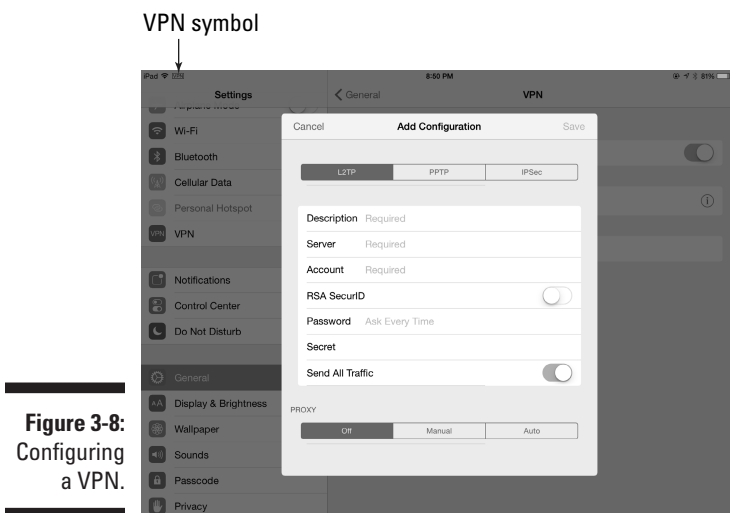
VPN symbol

iPad VPN 8:50 PM 81%

Settings

Wi-Fi

Bluetooth

Cellular Data

Personal Hotspot

VPN

Notifications

Control Center

Do Not Disturb

General

Display & Brightness

Wallpaper

Sounds

Passcode

Privacy

General

VPN

Cancel

Add Configuration

Save

| L2TP | PPTP | IPSec |
|---|---|---|

Description Required

Server Required

Account Required

RSA SecurID

Password Ask Every Time

Secret

Send All Traffic

PROXY

| Off | Manual | Auto |
|---|---|---|

Figure 3-8: Configuring a VPN.